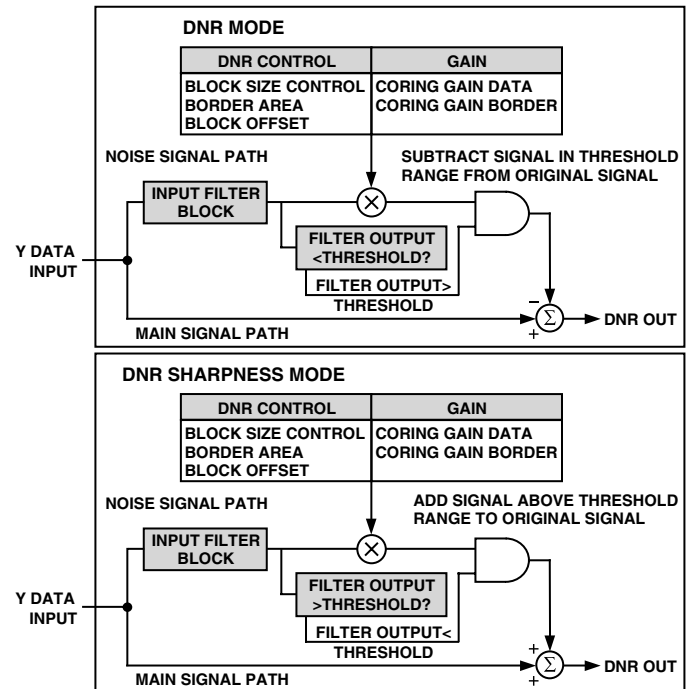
DNR MODE

| DNR CONTROL | GAIN |
|---|---|
| BLOCK SIZE CONTROL<br>BORDER AREA<br>BLOCK OFFSET | CORING GAIN DATA<br>CORING GAIN BORDER |

NOISE SIGNAL PATH

SUBTRACT SIGNAL IN THRESHOLD RANGE FROM ORIGINAL SIGNAL

INPUT FILTER BLOCK

$\times$

FILTER OUTPUT <THRESHOLD?

FILTER OUTPUT> THRESHOLD

Y DATA INPUT

$-$

$\Sigma$

DNR OUT

$+$

MAIN SIGNAL PATH

DNR SHARPNESS MODE

| DNR CONTROL | GAIN |
|---|---|
| BLOCK SIZE CONTROL<br>BORDER AREA<br>BLOCK OFFSET | CORING GAIN DATA<br>CORING GAIN BORDER |

NOISE SIGNAL PATH

ADD SIGNAL ABOVE THRESHOLD RANGE TO ORIGINAL SIGNAL

INPUT FILTER BLOCK

$\times$

FILTER OUTPUT >THRESHOLD?

FILTER OUTPUT< THRESHOLD

Y DATA INPUT

$+$

$\Sigma$

DNR OUT

$+$

MAIN SIGNAL PATH